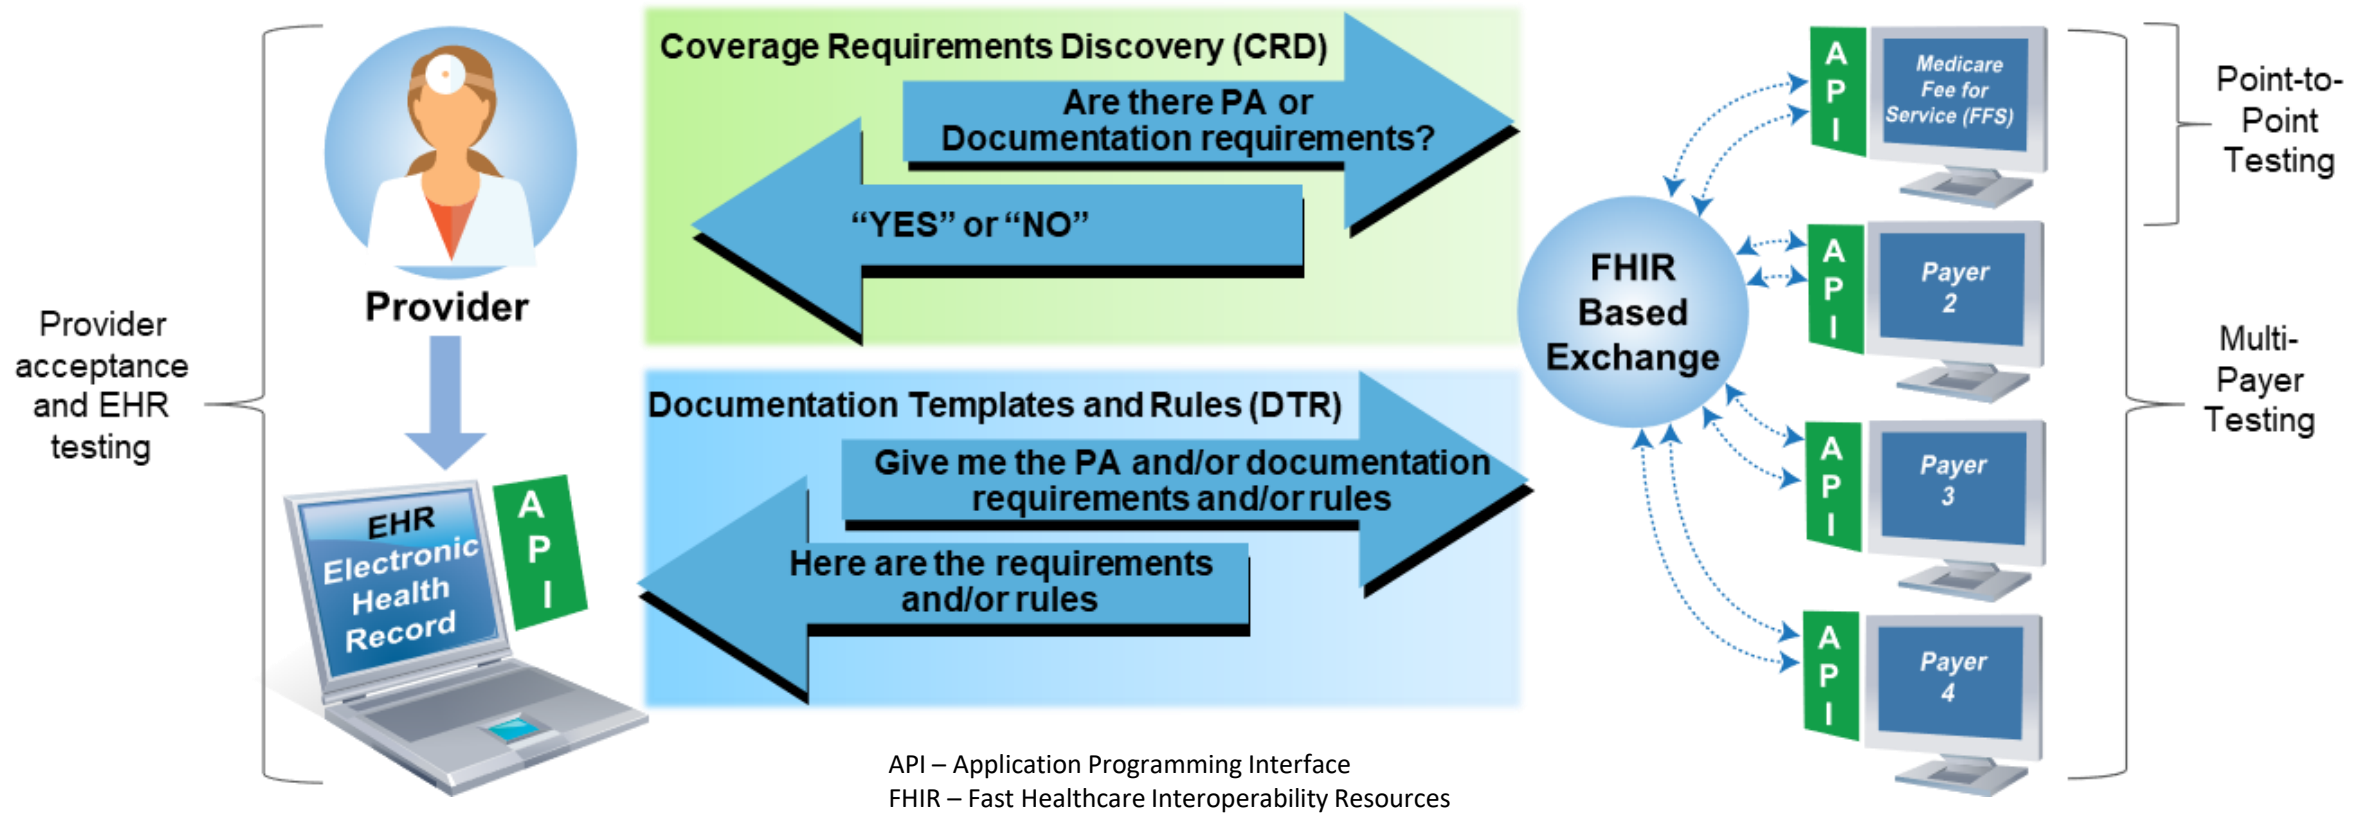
Provider acceptance and EHR testing

Provider

EHR Electronic Health Record

API

Coverage Requirements Discovery (CRD)

Are there PA or Documentation requirements?

“YES” or “NO”

Documentation Templates and Rules (DTR)

Give me the PA and/or documentation requirements and/or rules

Here are the requirements and/or rules

FHIR Based Exchange

API

Medicare Fee for Service (FFS)

API

Payer 2

API

Payer 3

API

Payer 4

Point-to-Point Testing

Multi-Payer Testing

API – Application Programming Interface
FHIR – Fast Healthcare Interoperability Resources